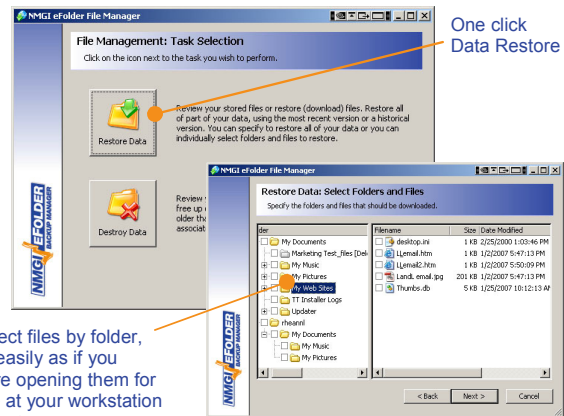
NMGI eFolder File Manager

One click Data Restore

File Management: Task Selection

Click on the icon next to the task you wish to perform.

Restore Data

Review your stored files or restore (download) files. Restore all of part of your data, using the most recent version or a historical version. You can specify to restore all of your data or you can individually select folders and files to restore.

Destroy Data

Review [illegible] free up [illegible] older tha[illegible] associat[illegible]

NMGI EFOLDER BACKUP MANAGER

NMGI eFolder File Manager

Restore Data: Select Folders and Files

Specify the folders and files that should be downloaded.

der
My Documents
Marketing Test_files [Del]
My Music
My Pictures
My Web Sites
TT Installer Logs
Updater
rheannl
My Documents
My Music
My Pictures

| Filename | Size | Date Modified |
|---|---|---|
| desktop.ini | 1 KB | 2/25/2000 1:03:46 PM |
| LLemail.htm | 1 KB | 1/2/2007 5:47:13 PM |
| LLemail2.htm | 1 KB | 1/2/2007 5:50:09 PM |
| Landl. email.jpg | 201 KB | 1/2/2007 5:47:13 PM |
| Thumbs.db | 5 KB | 1/25/2007 10:12:13 AM |

< Back
Next >
Cancel

NMGI EFOLDER BACKUP MANAGER

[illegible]ect files by folder, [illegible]easily as if you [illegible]e opening them for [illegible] at your workstation